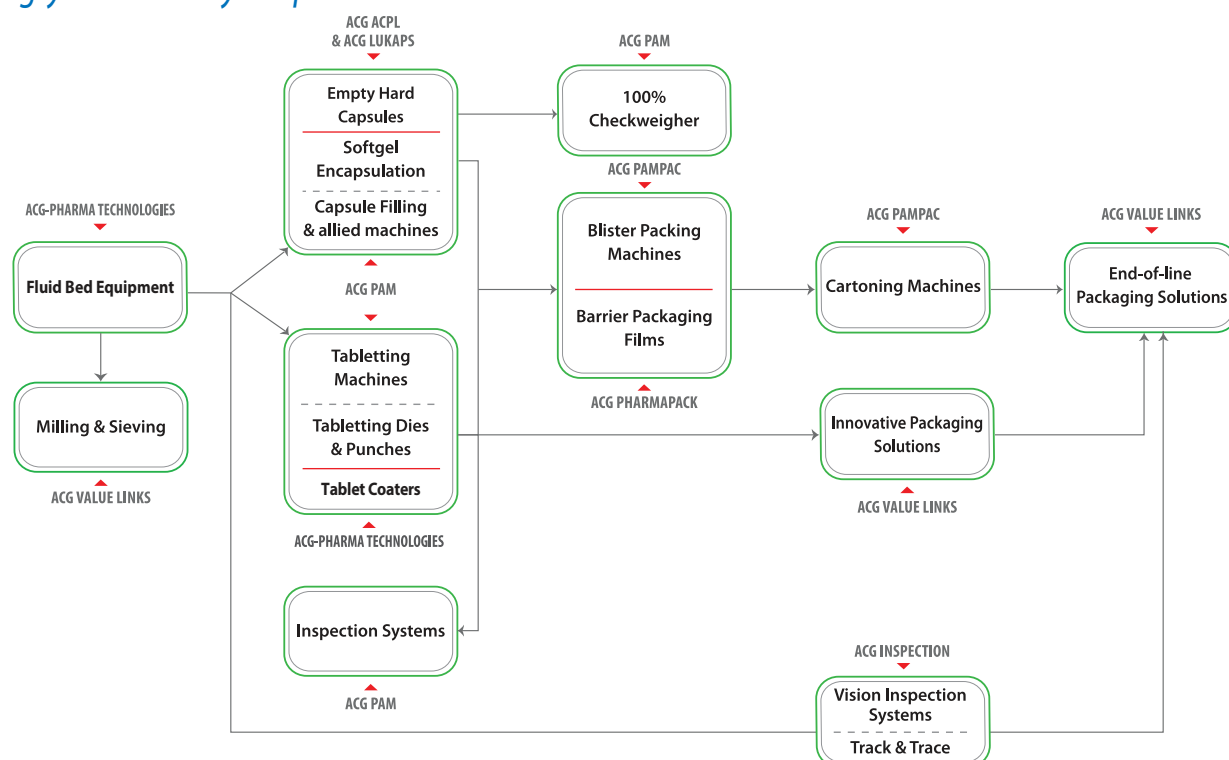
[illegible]

ACG ACPL & ACG LUKAPS

Empty Hard Capsules

Softgel Encapsulation

Capsule Filling & allied machines

ACG PAM

100% Checkweigher

ACG PAMPAC

Blister Packing Machines

Barrier Packaging Films

ACG PHARMAPACK

ACG-PHARMA TECHNOLOGIES

Fluid Bed Equipment

Milling & Sieving

ACG VALUE LINKS

ACG PAM

Tabletting Machines

Tabletting Dies & Punches

Tablet Coaters

ACG-PHARMA TECHNOLOGIES

ACG PAMPAC

Cartoning Machines

ACG VALUE LINKS

End-of-line Packaging Solutions

Innovative Packaging Solutions

ACG VALUE LINKS

Inspection Systems

ACG PAM

ACG INSPECTION

Vision Inspection Systems

Track & Trace